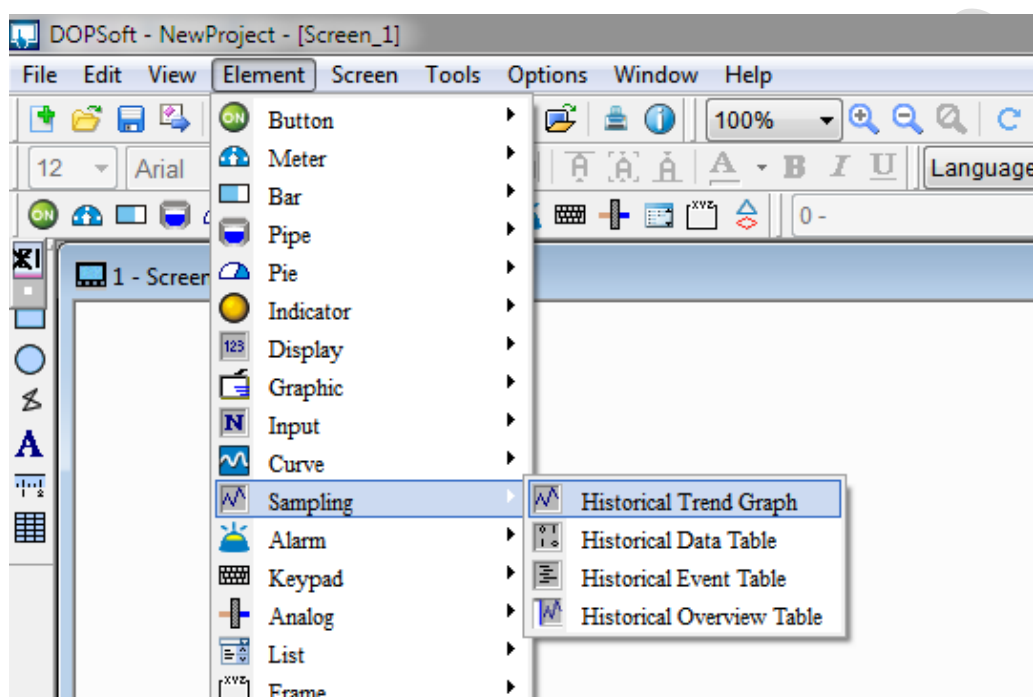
DOPSoft - NewProject - [Screen_1]

File Edit View Element Screen Tools Options Window Help

100%

12 Arial

Language

0 -

1 - Screen

Button
Meter
Bar
Pipe
Pie
Indicator
Display
Graphic
Input
Curve
Sampling
Alarm
Keypad
Analog
List
Frame

Historical Trend Graph
Historical Data Table
Historical Event Table
Historical Overview Table